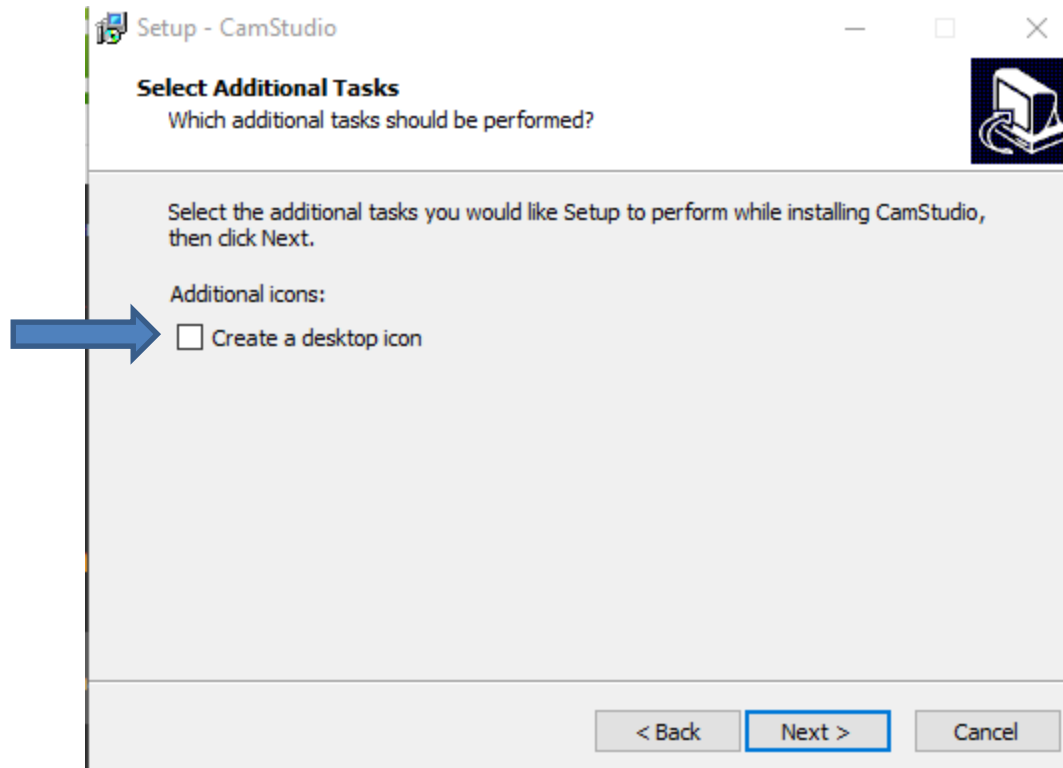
Setup - CamStudio

Select Additional Tasks
Which additional tasks should be performed?

Select the additional tasks you would like Setup to perform while installing CamStudio, then click Next.

Additional icons:

Create a desktop icon

< Back
Next >
Cancel